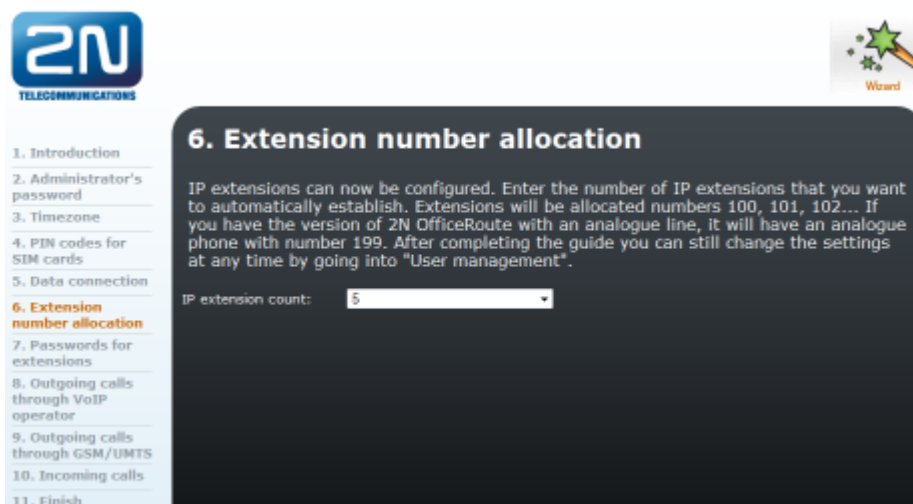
2N
TELECOMMUNICATIONS

Wizard

1. Introduction
2. Administrator's password
3. Timezone
4. PIN codes for SIM cards
5. Data connection
6. Extension number allocation
7. Passwords for extensions
8. Outgoing calls through VoIP operator
9. Outgoing calls through GSM/UMTS
10. Incoming calls
11. Finish

6. Extension number allocation

IP extensions can now be configured. Enter the number of IP extensions that you want to automatically establish. Extensions will be allocated numbers 100, 101, 102... If you have the version of 2N OfficeRoute with an analogue line, it will have an analogue phone with number 199. After completing the guide you can still change the settings at any time by going into "User management".

IP extension count: 5